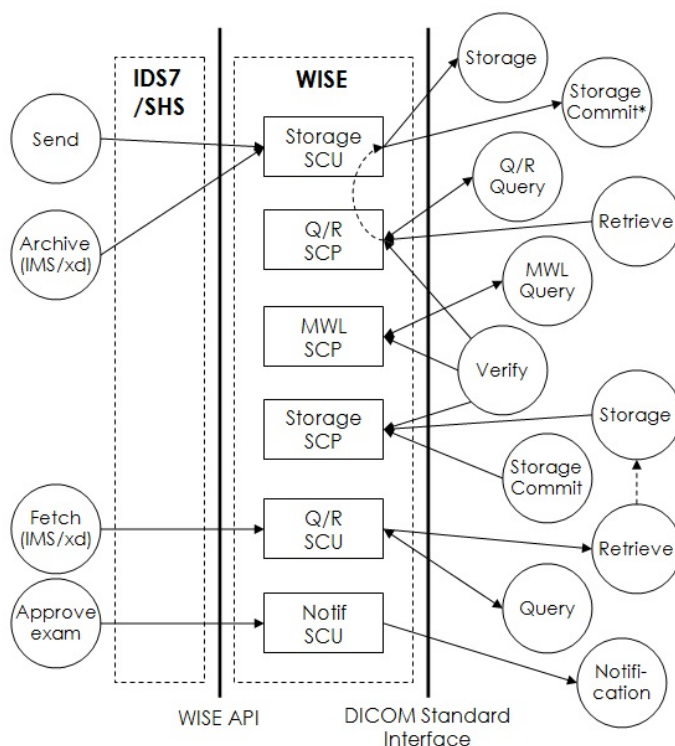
IDS7 /SHS

WISE

Storage

Storage Commit*

Send

Storage SCU

Q/R Query

Archive (IMS/xd)

Q/R SCP

Retrieve

MWL Query

MWL SCP

Verify

Storage SCP

Storage

Storage Commit

Fetch (IMS/xd)

Q/R SCU

Retrieve

Query

Approve exam

Notif SCU

Notification

WISE API

DICOM Standard Interface